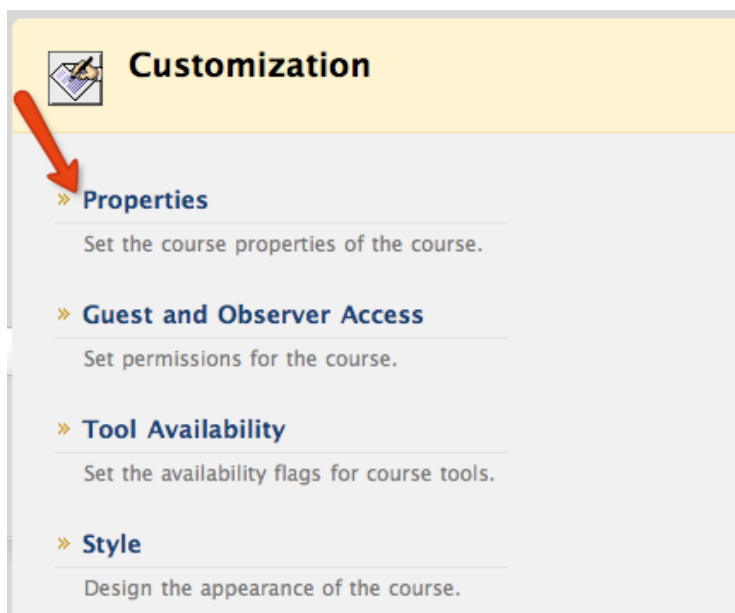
Customization

» Properties

Set the course properties of the course.

» Guest and Observer Access

Set permissions for the course.

» Tool Availability

Set the availability flags for course tools.

» Style

Design the appearance of the course.